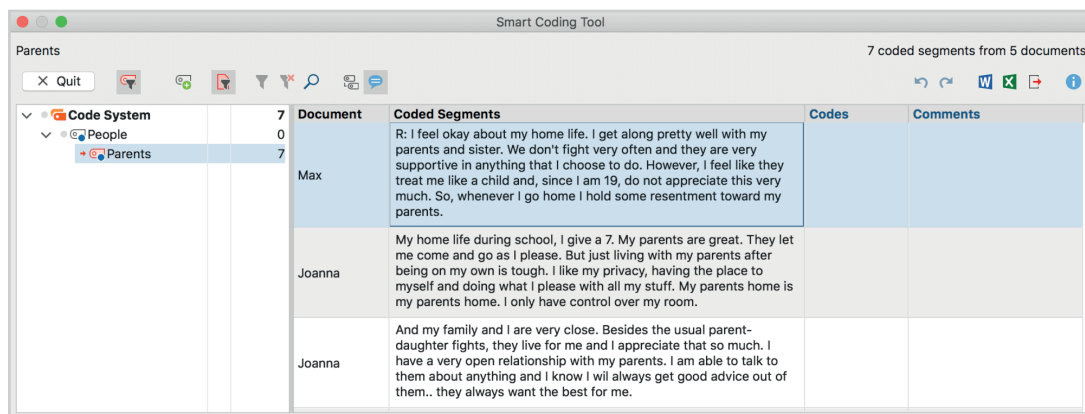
Smart Coding Tool

Parents

7 coded segments from 5 documents

Quit

Code System 7
People 0
Parents 7

| Document | Coded Segments | Codes | Comments |
|---|---|---|---|
| Max | R: I feel okay about my home life. I get along pretty well with my parents and sister. We don't fight very often and they are very supportive in anything that I choose to do. However, I feel like they treat me like a child and, since I am 19, do not appreciate this very much. So, whenever I go home I hold some resentment toward my parents. | | |
| Joanna | My home life during school, I give a 7. My parents are great. They let me come and go as I please. But just living with my parents after being on my own is tough. I like my privacy, having the place to myself and doing what I please with all my stuff. My parents home is my parents home. I only have control over my room. | | |
| Joanna | And my family and I are very close. Besides the usual parent-daughter fights, they live for me and I appreciate that so much. I have a very open relationship with my parents. I am able to talk to them about anything and I know I wil always get good advice out of them.. they always want the best for me. | | |